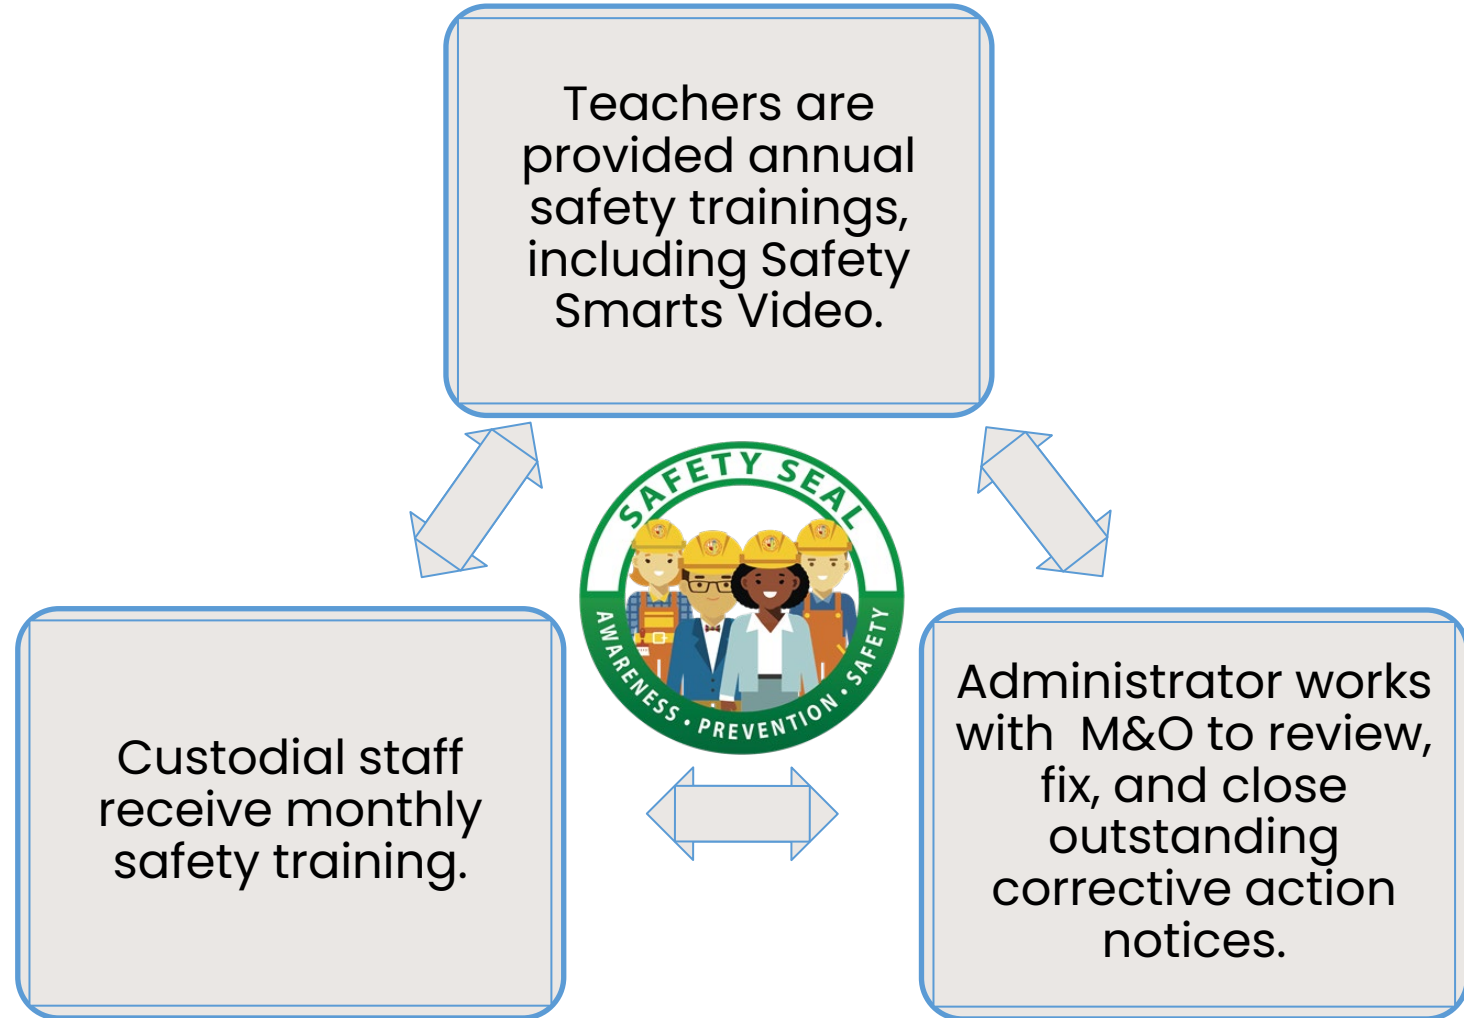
Teachers are provided annual safety trainings, including Safety Smarts Video.

SAFETY SEAL

AWARENESS • PREVENTION • SAFETY

Custodial staff receive monthly safety training.

Administrator works with M&O to review, fix, and close outstanding corrective action notices.